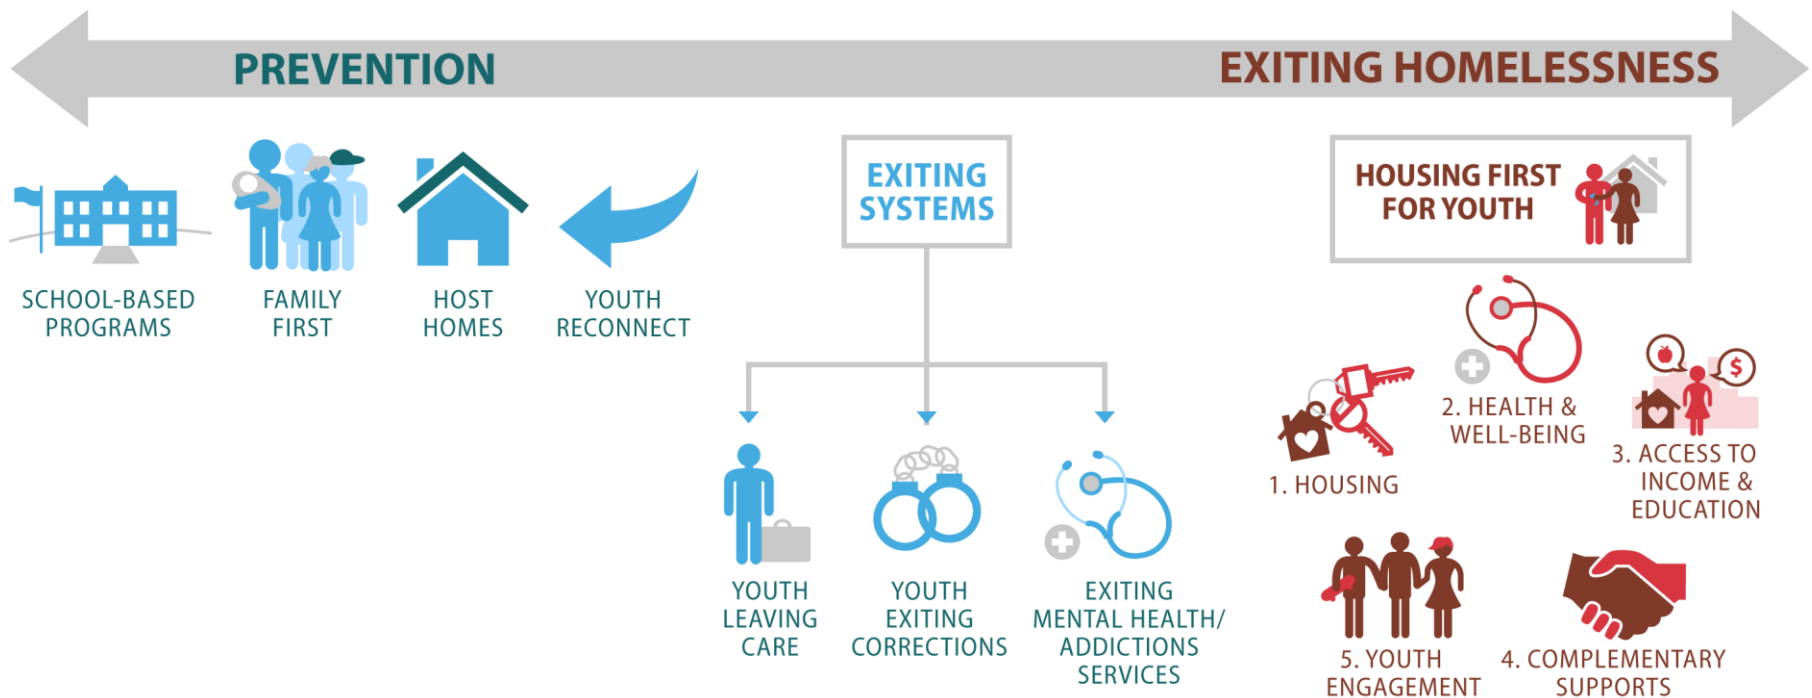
PREVENTION

EXITING HOMELESSNESS

SCHOOL-BASED PROGRAMS

FAMILY FIRST

HOST HOMES

YOUTH RECONNECT

EXITING SYSTEMS

YOUTH LEAVING CARE

YOUTH EXITING CORRECTIONS

EXITING MENTAL HEALTH/ ADDICTIONS SERVICES

HOUSING FIRST FOR YOUTH

1. HOUSING

2. HEALTH & WELL-BEING

3. ACCESS TO INCOME & EDUCATION

5. YOUTH ENGAGEMENT

4. COMPLEMENTARY SUPPORTS